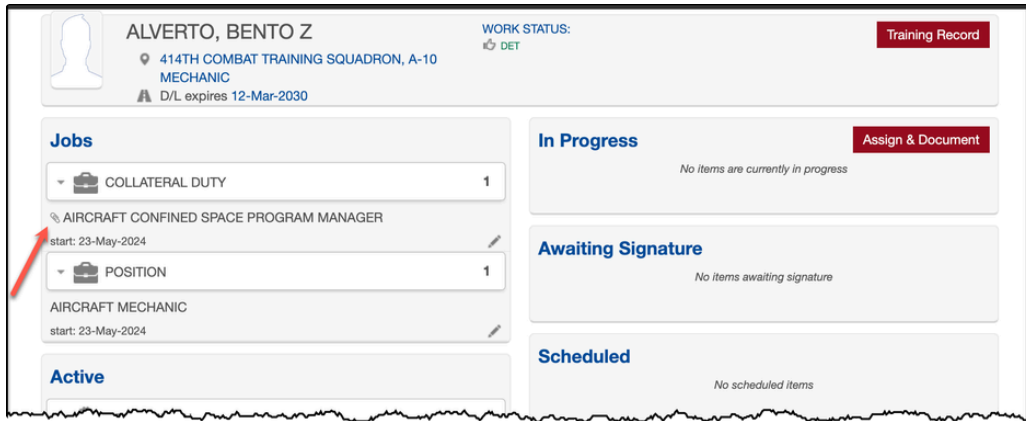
ALVERTO, BENTO Z

414TH COMBAT TRAINING SQUADRON, A-10 MECHANIC

D/L expires 12-Mar-2030

WORK STATUS:
DET

Training Record

Jobs

COLLATERAL DUTY 1

AIRCRAFT CONFINED SPACE PROGRAM MANAGER
start: 23-May-2024

POSITION 1

AIRCRAFT MECHANIC
start: 23-May-2024

Active

In Progress

Assign & Document

No items are currently in progress

Awaiting Signature

No items awaiting signature

Scheduled

No scheduled items